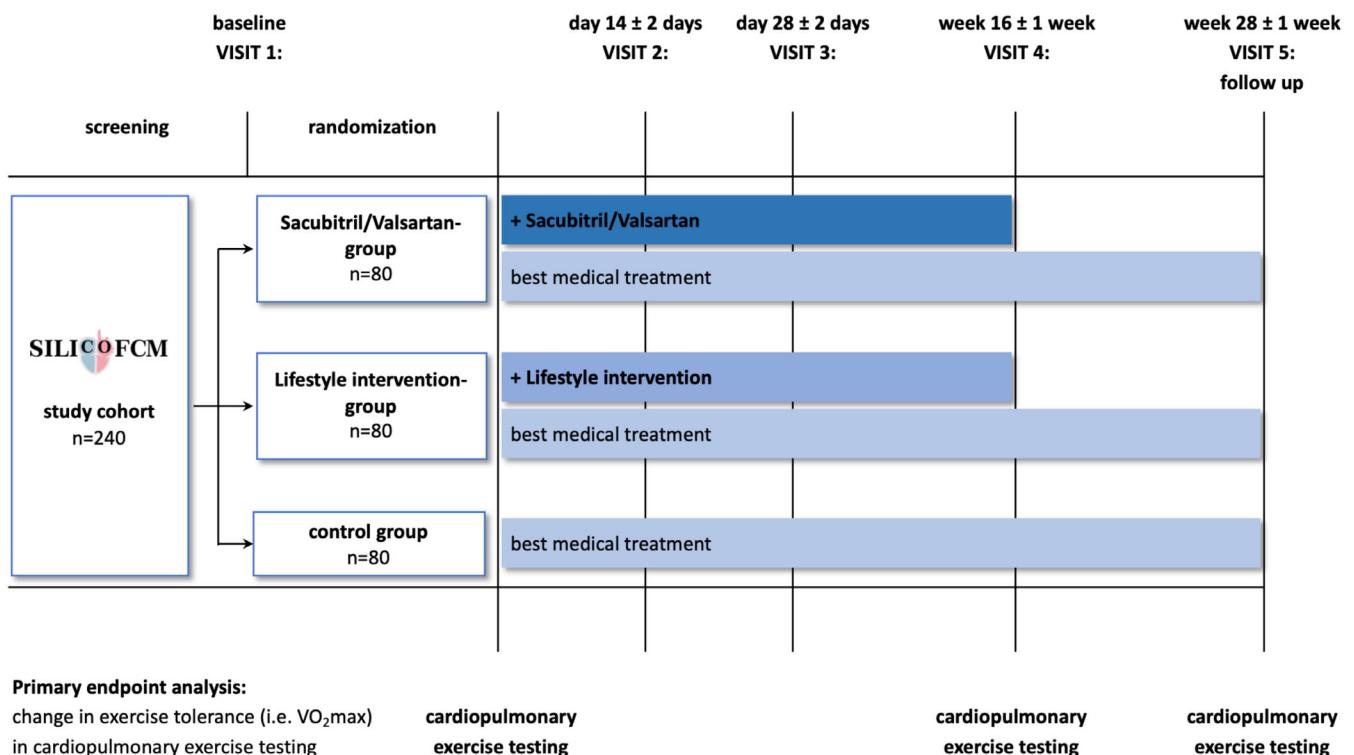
baseline
VISIT 1:

day 14 ± 2 days
VISIT 2:

day 28 ± 2 days
VISIT 3:

week 16 ± 1 week
VISIT 4:

week 28 ± 1 week
VISIT 5:
follow up

screening

randomization

SILICOFCM

study cohort
n=240

Sacubitril/Valsartan-group
n=80

+ Sacubitril/Valsartan

best medical treatment

Lifestyle intervention-group
n=80

+ Lifestyle intervention

best medical treatment

control group
n=80

best medical treatment

Primary endpoint analysis:
change in exercise tolerance (i.e. $VO_2$max) in cardiopulmonary exercise testing

cardiopulmonary exercise testing

cardiopulmonary exercise testing

cardiopulmonary exercise testing